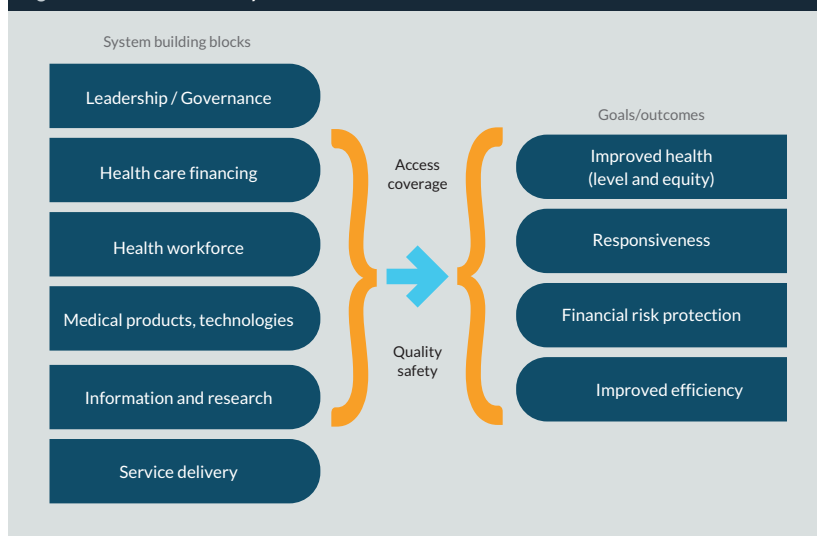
System building blocks

Leadership / Governance

Health care financing

Health workforce

Medical products, technologies

Information and research

Service delivery

Access coverage

Quality safety

Goals/outcomes

Improved health (level and equity)

Responsiveness

Financial risk protection

Improved efficiency